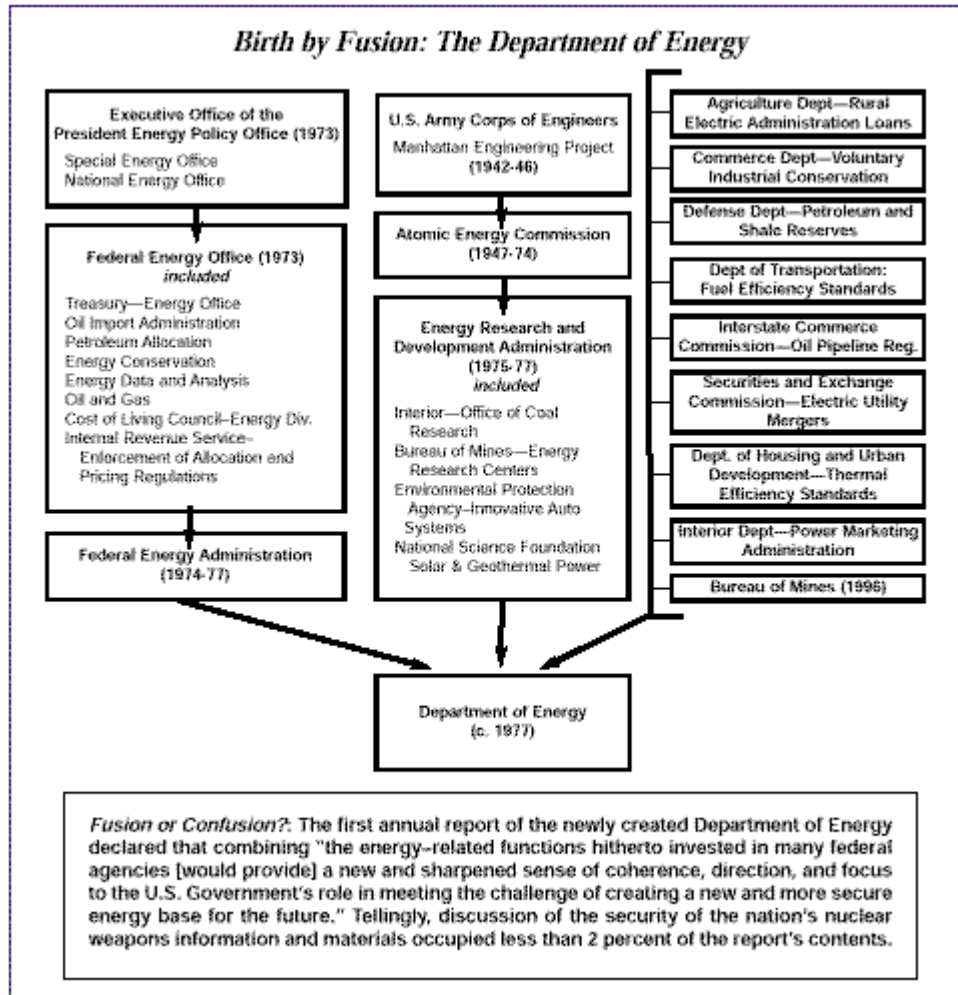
Birth by Fusion: The Department of Energy

Executive Office of the President Energy Policy Office (1973)
Special Energy Office
National Energy Office

Federal Energy Office (1973)
included
Treasury—Energy Office
Oil Import Administration
Petroleum Allocation
Energy Conservation
Energy Data and Analysis
Oil and Gas
Cost of Living Council–Energy Div.
Internal Revenue Service–Enforcement of Allocation and Pricing Regulations

Federal Energy Administration (1974-77)

U.S. Army Corps of Engineers
Manhattan Engineering Project (1942-46)

Atomic Energy Commission (1947-74)

Energy Research and Development Administration (1975-77)
included
Interior—Office of Coal Research
Bureau of Mines—Energy Research Centers
Environmental Protection Agency–Innovative Auto Systems
National Science Foundation Solar & Geothermal Power

Agriculture Dept—Rural Electric Administration Loans

Commerce Dept—Voluntary Industrial Conservation

Defense Dept—Petroleum and Shale Reserves

Dept of Transportation: Fuel Efficiency Standards

Interstate Commerce Commission—Oil Pipeline Reg.

Securities and Exchange Commission—Electric Utility Mergers

Dept. of Housing and Urban Development—Thermal Efficiency Standards

Interior Dept—Power Marketing Administration

Bureau of Mines (1996)

Department of Energy (c. 1977)

Fusion or Confusion?: The first annual report of the newly created Department of Energy declared that combining "the energy-related functions hitherto invested in many federal agencies [would provide] a new and sharpened sense of coherence, direction, and focus to the U.S. Government's role in meeting the challenge of creating a new and more secure energy base for the future." Tellingly, discussion of the security of the nation's nuclear weapons information and materials occupied less than 2 percent of the report's contents.